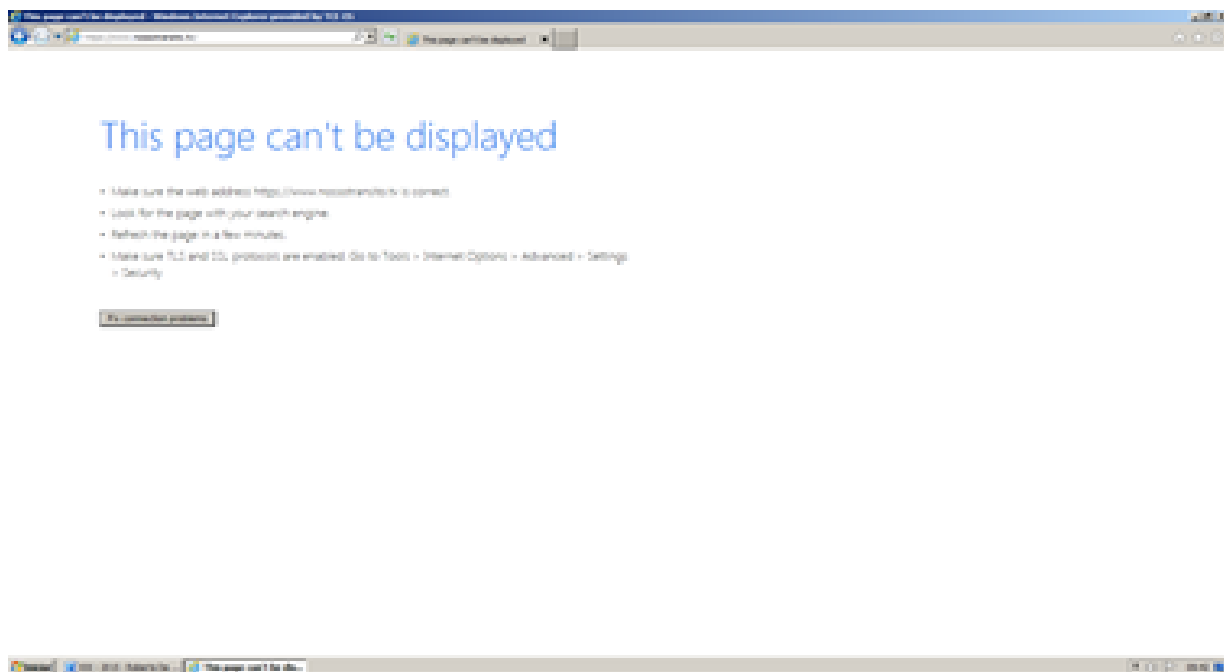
This page can't be displayed - Windows Internet Explorer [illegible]

https://www.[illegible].ru

This page can't be displayed

This page can't be displayed

• Make sure the web address https://www.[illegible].ru is correct.

• Look for the page with your search engine.

• Refresh the page in a few minutes.

• Make sure TLS and SSL protocols are enabled. Go to Tools > Internet Options > Advanced > Settings > Security

Fix connection problems

Start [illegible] This page can't be dis...